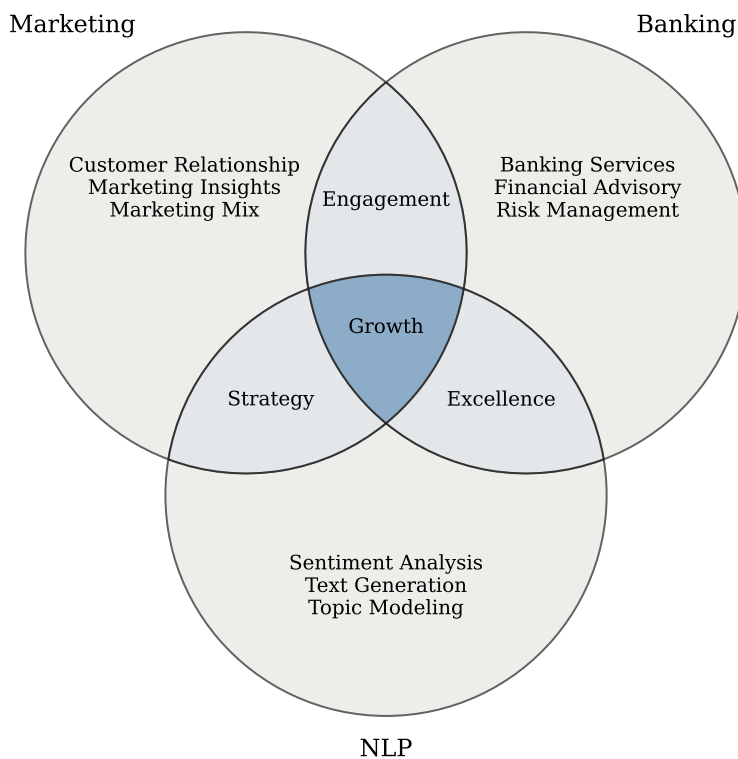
Marketing

Banking

Customer Relationship
Marketing Insights
Marketing Mix

Engagement

Banking Services
Financial Advisory
Risk Management

Growth

Strategy

Excellence

Sentiment Analysis
Text Generation
Topic Modeling

NLP